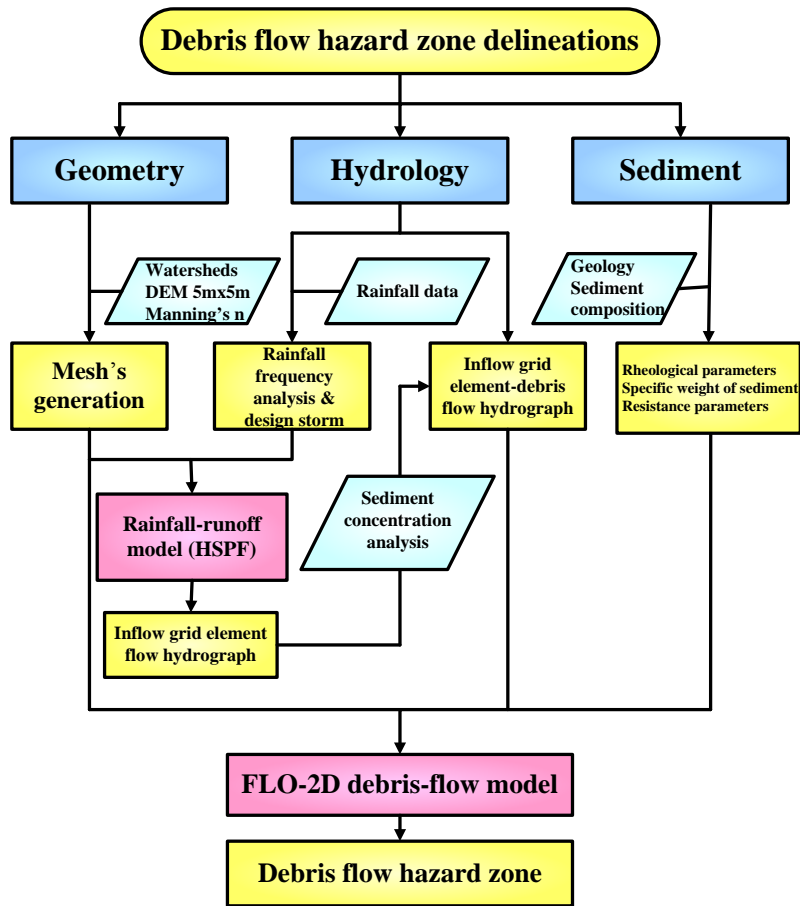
Debris flow hazard zone delineations

Geometry

Hydrology

Sediment

Watersheds
DEM 5mx5m
Manning’s n

Rainfall data

Geology
Sediment composition

Mesh’s generation

Rainfall frequency analysis & design storm

Inflow grid element-debris flow hydrograph

Rheological parameters
Specific weight of sediment
Resistance parameters

Rainfall-runoff model (HSPF)

Sediment concentration analysis

Inflow grid element flow hydrograph

FLO-2D debris-flow model

Debris flow hazard zone